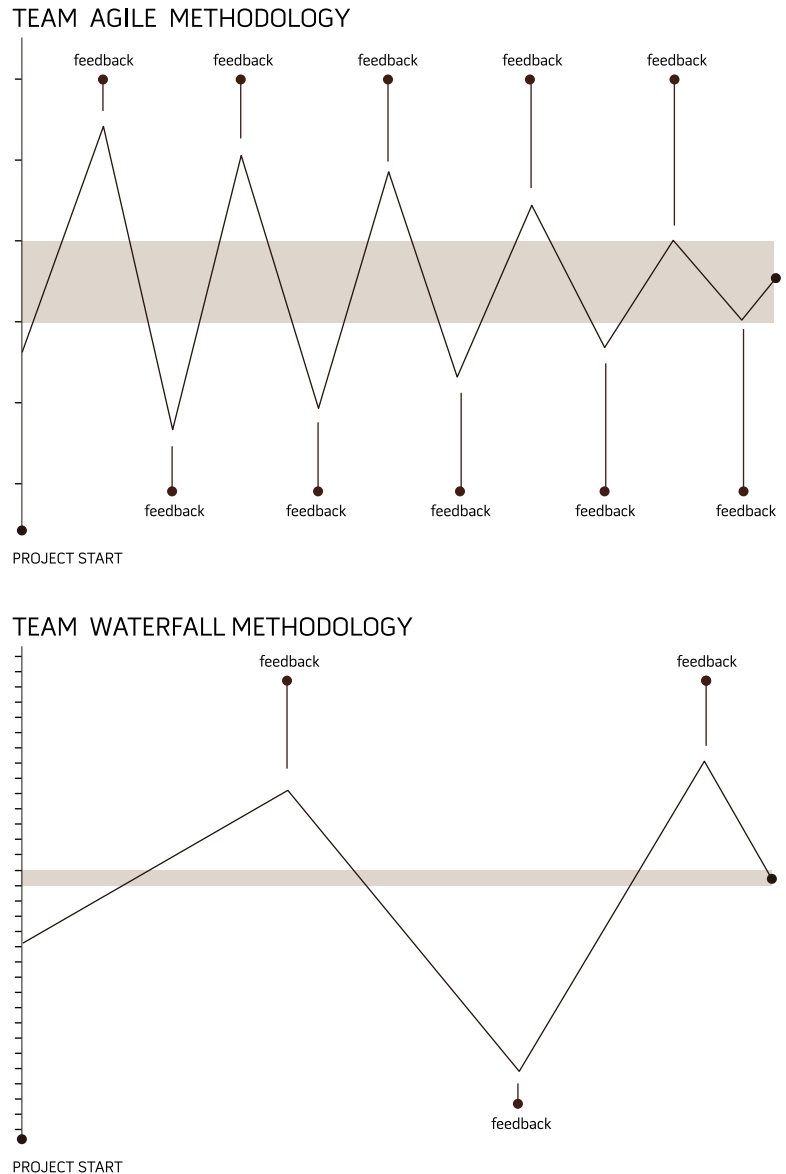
TEAM AGILE METHODOLOGY

feedback feedback feedback feedback feedback

feedback feedback feedback feedback feedback

PROJECT START

TEAM WATERFALL METHODOLOGY

feedback feedback

feedback

PROJECT START